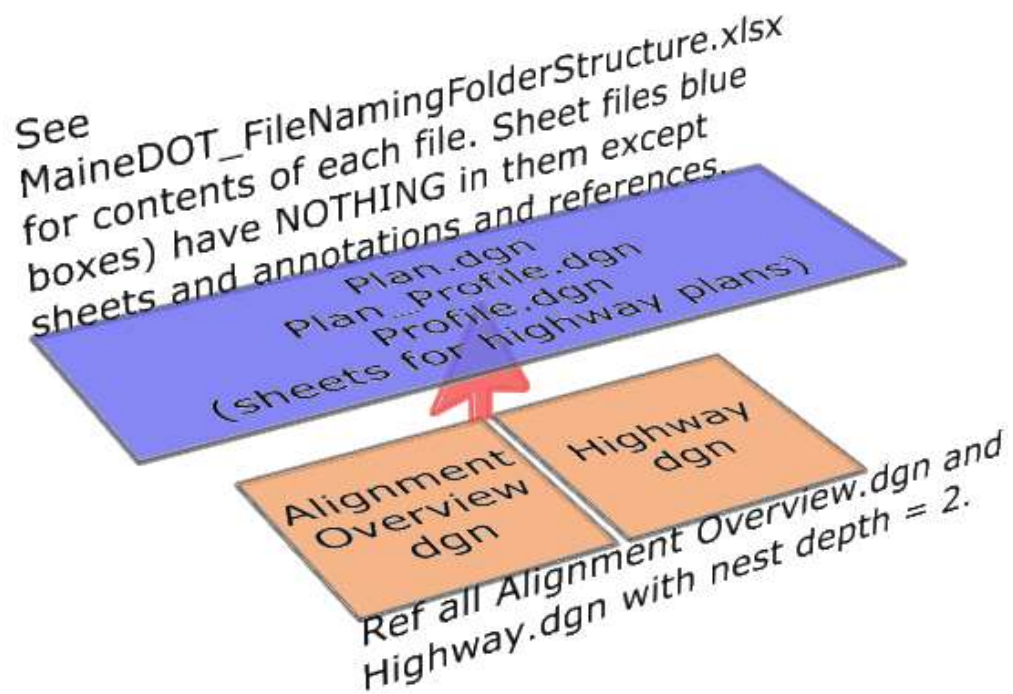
See MaineDOT_FileNamingFolderStructure.xlsx for contents of each file. Sheet files blue boxes) have NOTHING in them except sheets and annotations and references.

Plan.dgn
Plan_Profile.dgn
Profile.dgn
(sheets for highway plans)

Alignment Overview dgn

Highway dgn

Ref all Alignment Overview.dgn and Highway.dgn with nest depth = 2.